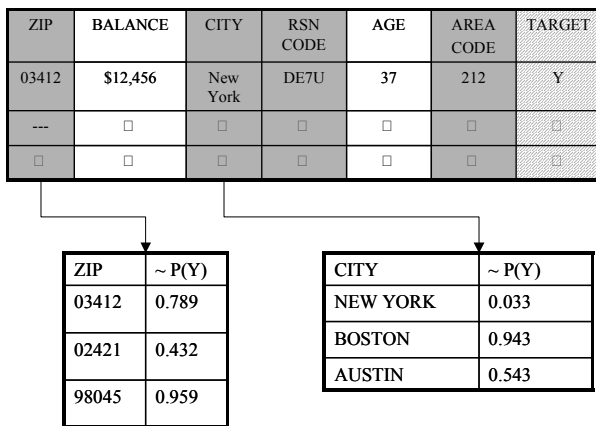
| ZIP | BALANCE | CITY | RSN CODE | AGE | AREA CODE | TARGET |
|---|---|---|---|---|---|---|
| 03412 | \$12,456 | New York | DE7U | 37 | 212 | Y |
| --- | □ | □ | □ | □ | □ | □ |
| □ | □ | □ | □ | □ | □ | □ |

| ZIP | ~ P(Y) |
|---|---|
| 03412 | 0.789 |
| 02421 | 0.432 |
| 98045 | 0.959 |

| CITY | ~ P(Y) |
|---|---|
| NEW YORK | 0.033 |
| BOSTON | 0.943 |
| AUSTIN | 0.543 |